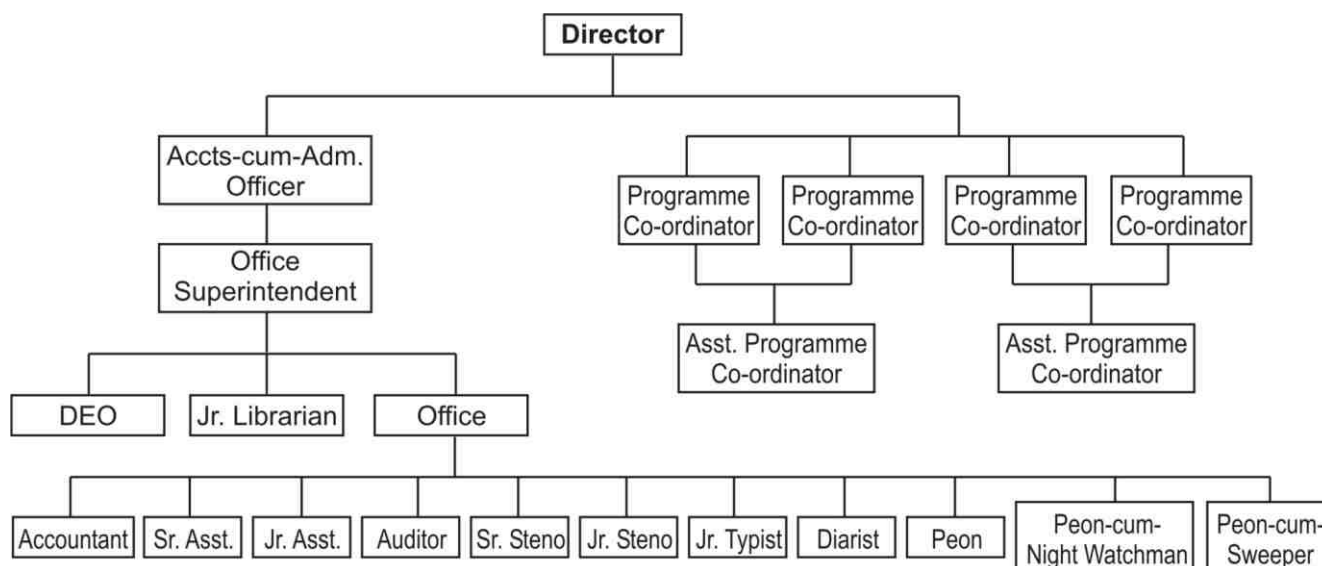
Director

Accts-cum-Adm. Officer

Office Superintendent

DEO

Jr. Librarian

Office

Accountant

Sr. Asst.

Jr. Asst.

Auditor

Sr. Steno

Jr. Steno

Jr. Typist

Diarist

Peon

Peon-cum-Night Watchman

Peon-cum-Sweeper

Programme Co-ordinator

Programme Co-ordinator

Programme Co-ordinator

Programme Co-ordinator

Asst. Programme Co-ordinator

Asst. Programme Co-ordinator